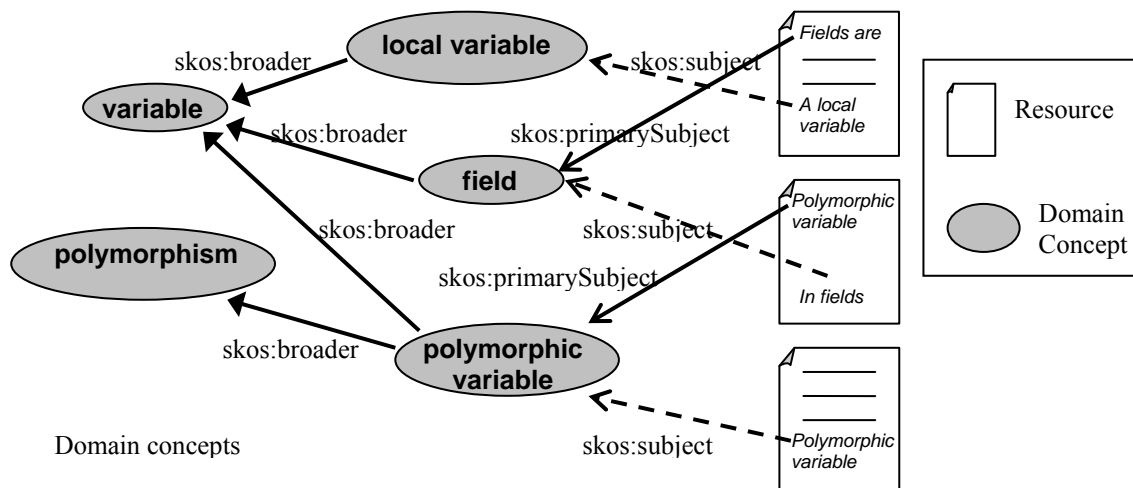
local variable

skos:broader

variable

skos:subject

Fields are

A local variable

skos:broader

skos:primarySubject

field

Resource

Domain Concept

Polymorphic variable

skos:broader

skos:subject

polymorphism

skos:primarySubject

In fields

skos:broader

polymorphic variable

Domain concepts

skos:subject

Polymorphic variable